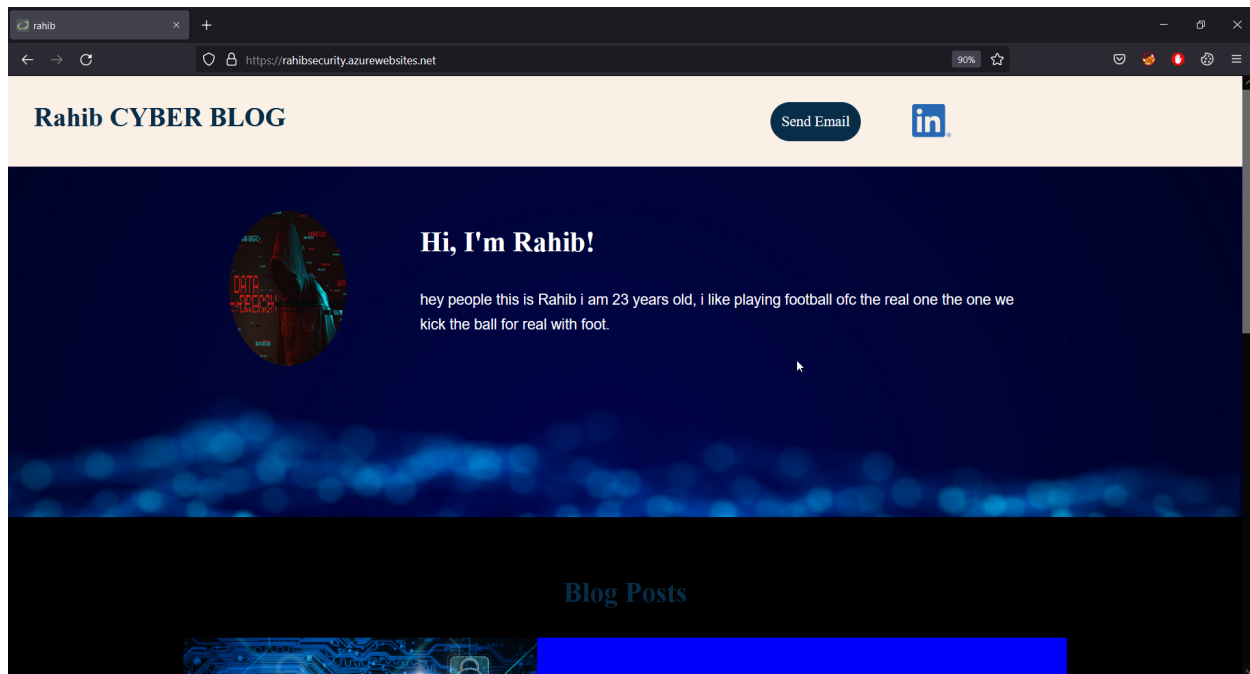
rahib

https://rahibsecurity.azurewebsites.net

90%

Rahib CYBER BLOG

Send Email

in

DATA BREACH

Hi, I'm Rahib!

hey people this is Rahib i am 23 years old, i like playing football ofc the real one the one we kick the ball for real with foot.

Blog Posts